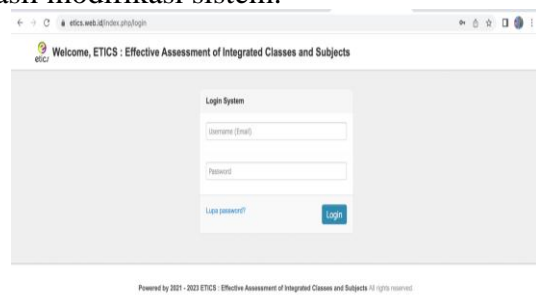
asil modifikasi sistem.

etics.web.id/index.php/login

etics

Welcome, ETICS : Effective Assessment of Integrated Classes and Subjects

Login System

Username (Email)

Password

Lupa password?

Login

Powered by 2021 - 2023 ETICS : Effective Assessment of Integrated Classes and Subjects All rights reserved